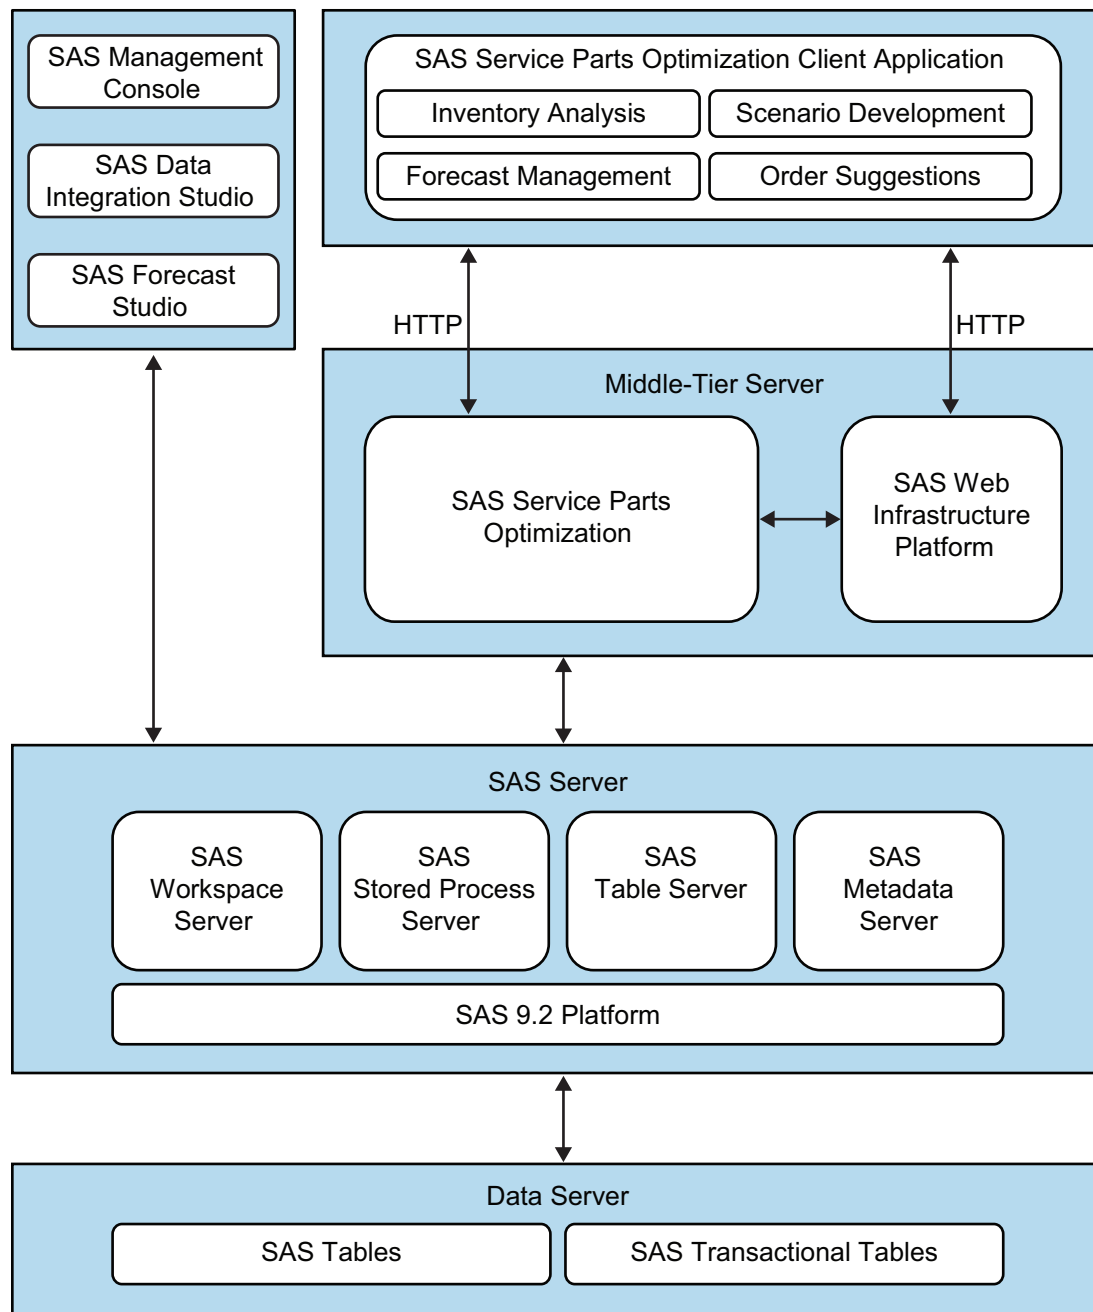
SAS Management Console

SAS Data Integration Studio

SAS Forecast Studio

SAS Service Parts Optimization Client Application

Inventory Analysis

Scenario Development

Forecast Management

Order Suggestions

HTTP

HTTP

Middle-Tier Server

SAS Service Parts Optimization

SAS Web Infrastructure Platform

SAS Server

SAS Workspace Server

SAS Stored Process Server

SAS Table Server

SAS Metadata Server

SAS 9.2 Platform

Data Server

SAS Tables

SAS Transactional Tables